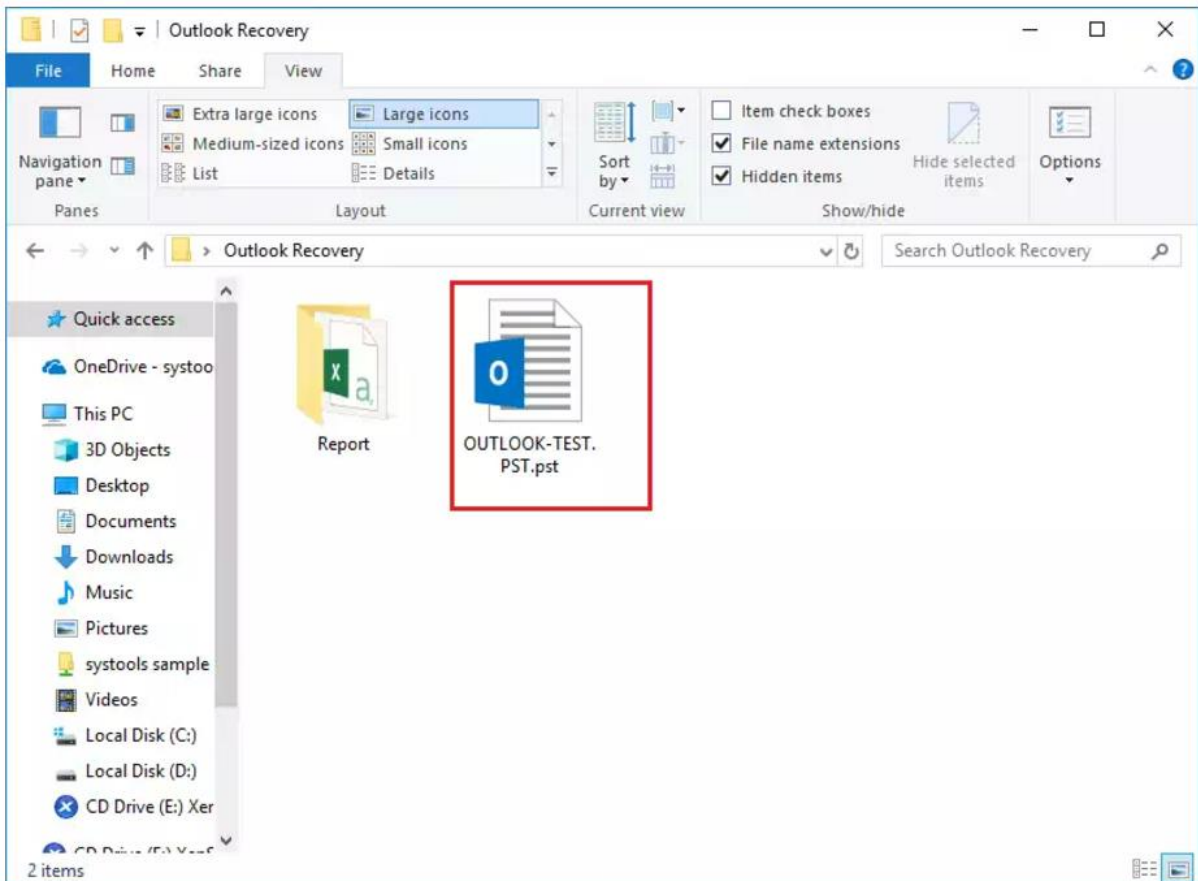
Outlook Recovery

File Home Share View

Navigation pane
Panes

Extra large icons
Large icons
Medium-sized icons
Small icons
List
Details
Layout

Sort by
Current view

Item check boxes
File name extensions
Hidden items
Hide selected items
Show/hide

Options

Outlook Recovery

Search Outlook Recovery

Quick access
OneDrive - systoo
This PC
3D Objects
Desktop
Documents
Downloads
Music
Pictures
systools sample
Videos
Local Disk (C:)
Local Disk (D:)
CD Drive (E:) Xer
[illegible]

Report

OUTLOOK-TEST.PST.pst

2 items